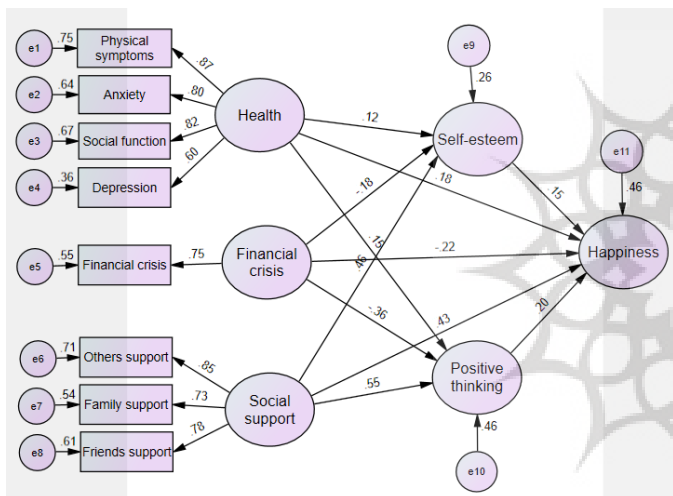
e1 .75 Physical symptoms
e2 .64 Anxiety
e3 .67 Social function
e4 .36 Depression
.87
.80
.82
.60
Health
e9
.26
Self-esteem
.12
.18
-.18
e11
.46
.15
Happiness
e5 .55 Financial crisis
.75
Financial crisis
-.22
.15
.46
-.36
.43
.20
e6 .71 Others support
e7 .54 Family support
e8 .61 Friends support
.85
.73
.78
Social support
.55
Positive thinking
.46
e10